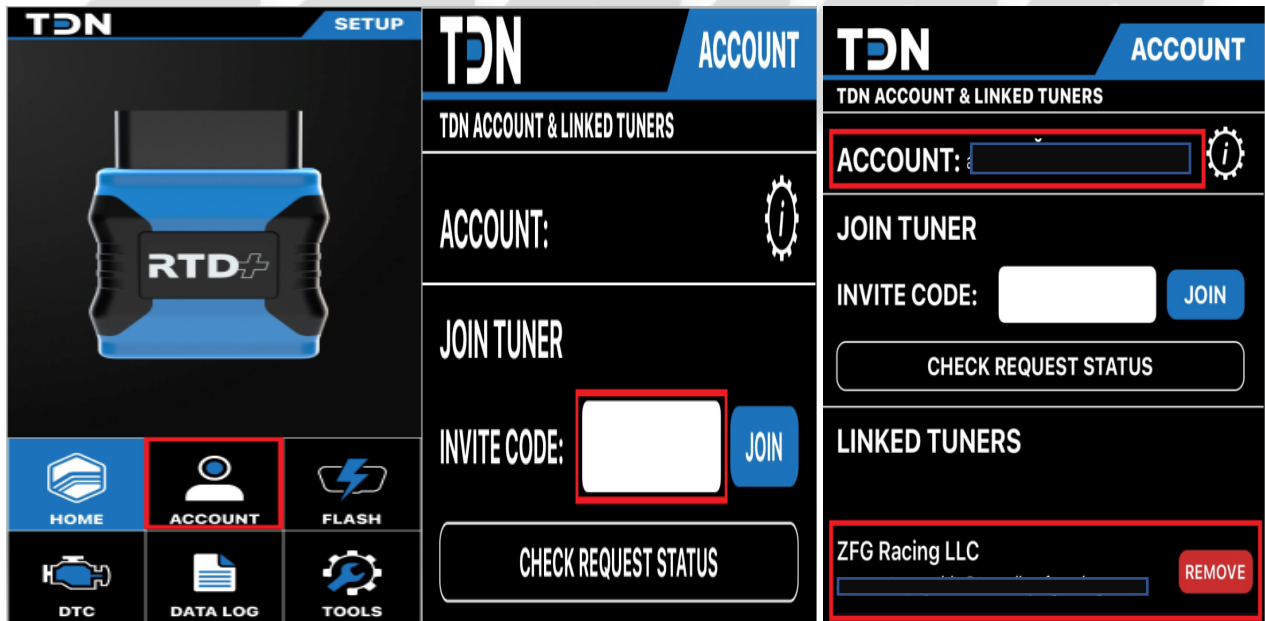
TDN SETUP

RTD+

HOME ACCOUNT FLASH

DTC DATA LOG TOOLS

TDN ACCOUNT

TDN ACCOUNT & LINKED TUNERS

ACCOUNT:

JOIN TUNER

INVITE CODE: JOIN

CHECK REQUEST STATUS

TDN ACCOUNT

TDN ACCOUNT & LINKED TUNERS

ACCOUNT: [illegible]

JOIN TUNER

INVITE CODE: JOIN

CHECK REQUEST STATUS

LINKED TUNERS

ZFG Racing LLC

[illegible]

REMOVE